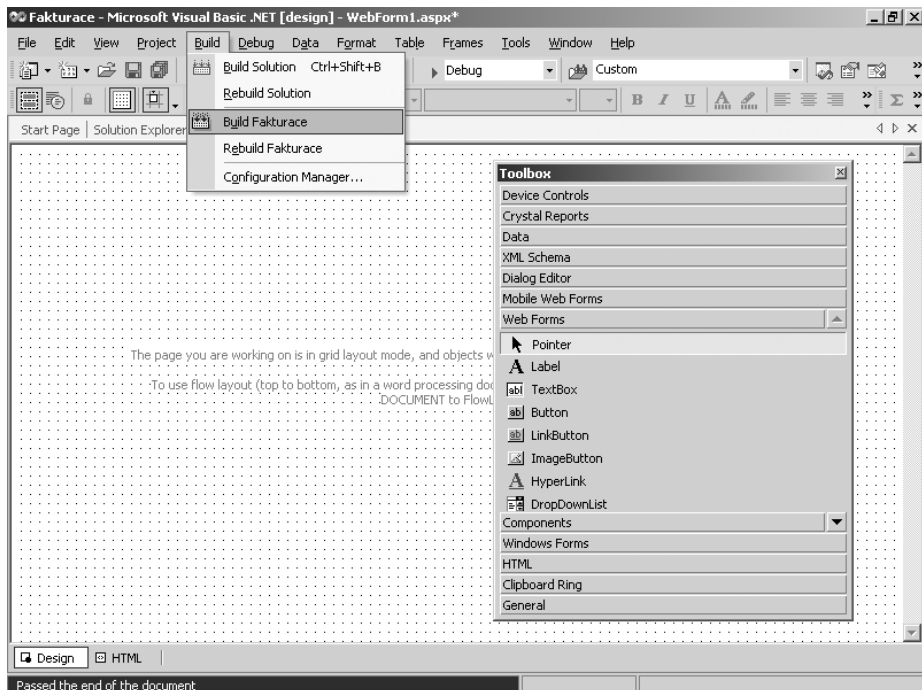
Fakturace - Microsoft Visual Basic .NET [design] - WebForm1.aspx*

File Edit View Project Build Debug Data Format Table Frames Tools Window Help

Debug Custom

Build Solution Ctrl+Shift+B
Rebuild Solution
Build Fakturace
Rebuild Fakturace
Configuration Manager...

Start Page | Solution Explorer

The page you are working on is in grid layout mode, and objects w

To use flow layout (top to bottom, as in a word processing doc
DOCUMENT to FlowL

Toolbox
Device Controls
Crystal Reports
Data
XML Schema
Dialog Editor
Mobile Web Forms
Web Forms
Pointer
Label
TextBox
Button
LinkButton
ImageButton
HyperLink
DropDownList
Components
Windows Forms
HTML
Clipboard Ring
General

Design HTML

Passed the end of the document